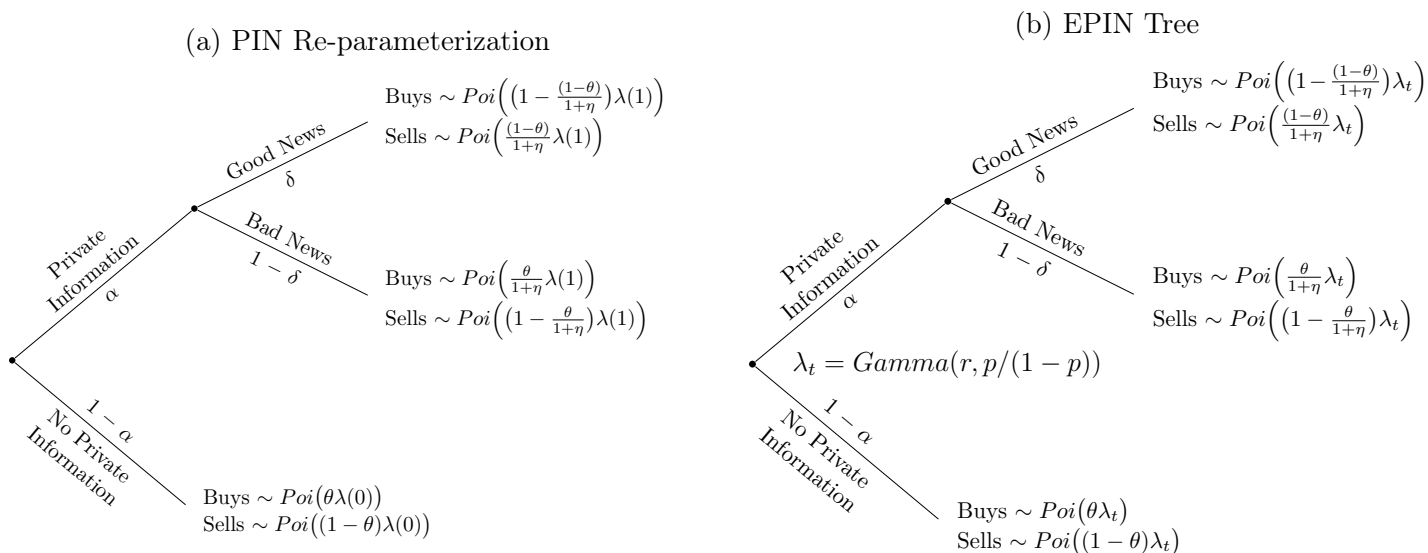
(a) PIN Re-parameterization

Buys $\sim Poi\Big(\big(1-\frac{(1-\theta)}{1+\eta}\big)\lambda(1)\Big)$
Sells $\sim Poi\Big(\frac{(1-\theta)}{1+\eta}\lambda(1)\Big)$

Good News
$\delta$

Bad News
$1-\delta$

Private Information
$\alpha$

Buys $\sim Poi\Big(\frac{\theta}{1+\eta}\lambda(1)\Big)$
Sells $\sim Poi\Big(\big(1-\frac{\theta}{1+\eta}\big)\lambda(1)\Big)$

$1-\alpha$
No Private Information

Buys $\sim Poi\big(\theta\lambda(0)\big)$
Sells $\sim Poi\big((1-\theta)\lambda(0)\big)$

(b) EPIN Tree

Buys $\sim Poi\Big(\big(1-\frac{(1-\theta)}{1+\eta}\big)\lambda_t\Big)$
Sells $\sim Poi\Big(\frac{(1-\theta)}{1+\eta}\lambda_t\Big)$

Good News
$\delta$

Bad News
$1-\delta$

Private Information
$\alpha$

Buys $\sim Poi\Big(\frac{\theta}{1+\eta}\lambda_t\Big)$
Sells $\sim Poi\Big(\big(1-\frac{\theta}{1+\eta}\big)\lambda_t\Big)$

$\lambda_t = Gamma(r, p/(1-p))$

$1-\alpha$
No Private Information

Buys $\sim Poi\big(\theta\lambda_t\big)$
Sells $\sim Poi\big((1-\theta)\lambda_t\big)$